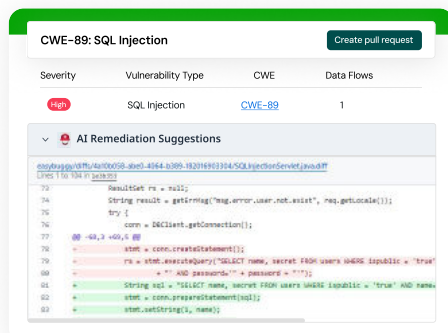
CWE-89: SQL Injection

Create pull request

| Severity | Vulnerability Type | CWE | Data Flows |
|---|---|---|---|
| High | SQL Injection | CWE-89 | 1 |

AI Remediation Suggestions

easybuggy/diffs/4a10b058-abe0-4564-b389-182016903304/SQLInjectionServlet.java.diff
Lines 1 to 104 in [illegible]

74 ResultSet rs = null;
75 String result = getErrMsg("msg.error.user.not.exist", req.getLocale());
76 try {
77 conn = DBClient.getConnection();
78 @@ -60,3 +60,6 @@
79 - stmt = conn.createStatement();
79 - rs = stmt.executeQuery("SELECT name, secret FROM users WHERE ispublic = 'true'
80 - + "' AND password='" + password + "'");
81 + String sql = "SELECT name, secret FROM users WHERE ispublic = 'true' AND name
82 + stmt = conn.prepareStatement(sql);
83 + stmt.setString(1, name);